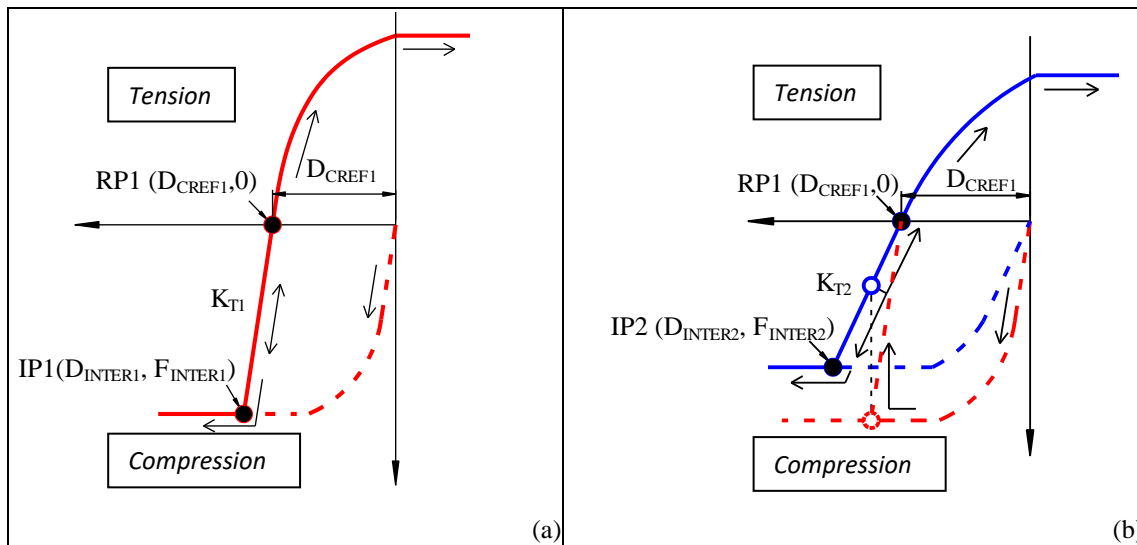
Tension

$D_{CREF1}$

RP1 ($D_{CREF1}$,0)

$K_{T1}$

IP1($D_{INTER1}$, $F_{INTER1}$)

Compression

(a)

Tension

RP1 ($D_{CREF1}$,0)

$D_{CREF1}$

$K_{T2}$

IP2 ($D_{INTER2}$, $F_{INTER2}$)

Compression

(b)